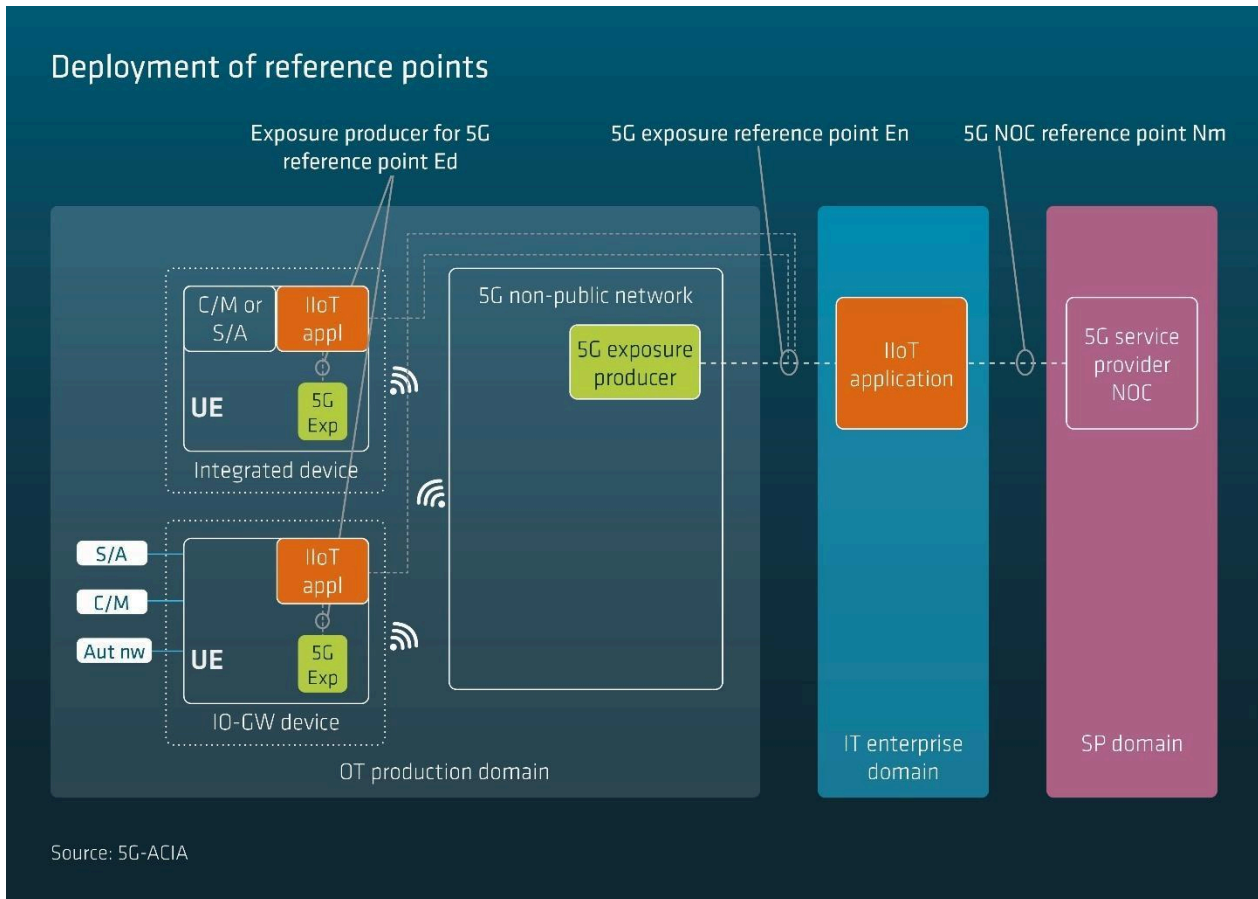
Deployment of reference points

Exposure producer for 5G reference point Ed

5G exposure reference point En

5G NOC reference point Nm

C/M or S/A

IIoT appl

UE

5G Exp

Integrated device

S/A

C/M

Aut nw

IIoT appl

UE

5G Exp

IO-GW device

5G non-public network

5G exposure producer

OT production domain

IIoT application

IT enterprise domain

5G service provider NOC

SP domain

Source: 5G-ACIA